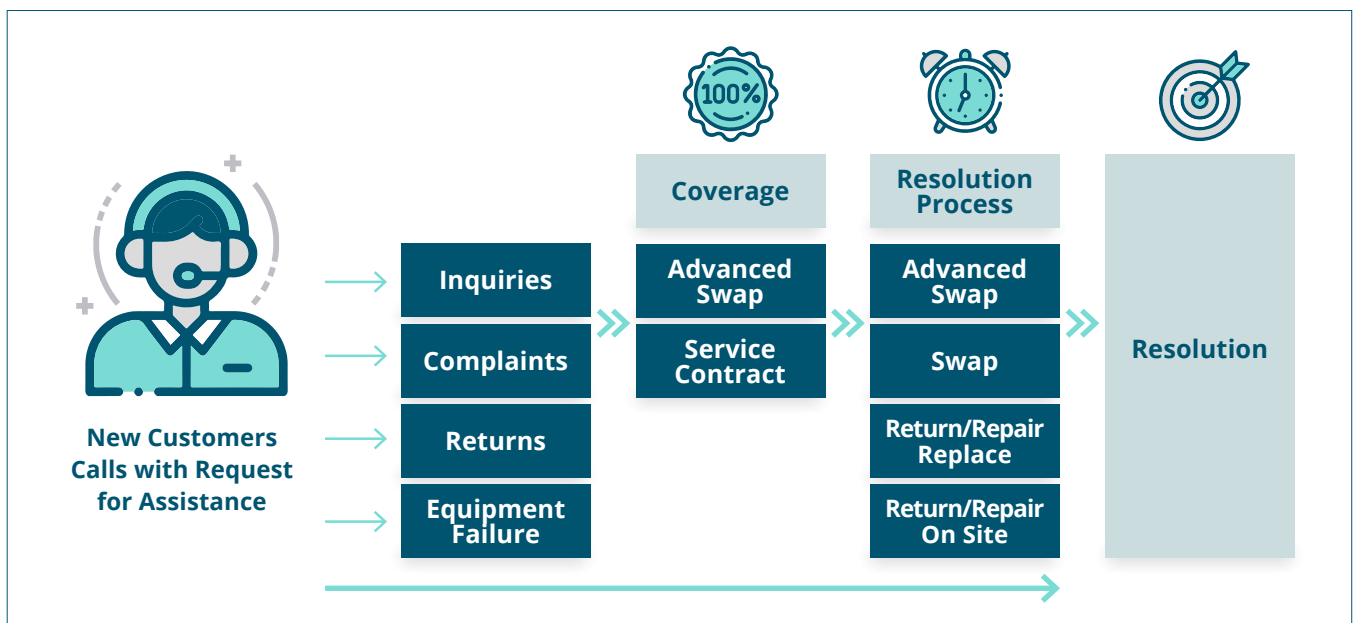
New Customers Calls with Request for Assistance

Inquiries

Complaints

Returns

Equipment Failure

100%

Coverage

Advanced Swap

Service Contract

Resolution Process

Advanced Swap

Swap

Return/Repair Replace

Return/Repair On Site

Resolution